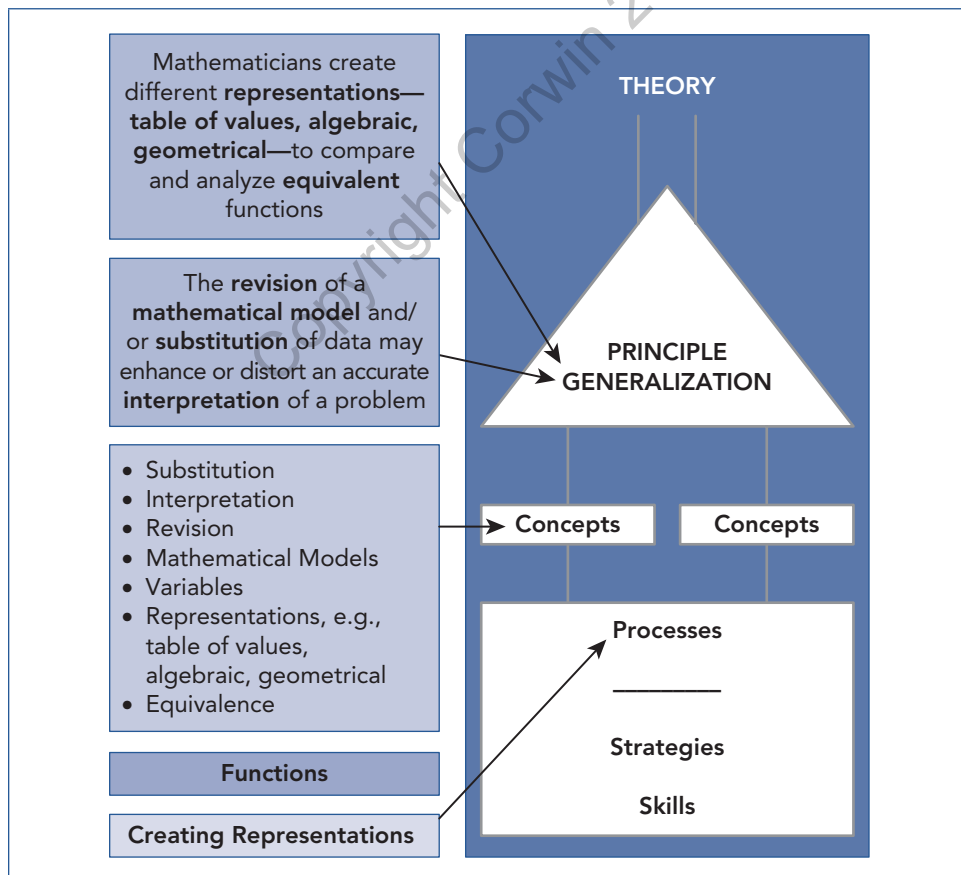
Mathematicians create different **representations—table of values, algebraic, geometrical—**to compare and analyze **equivalent** functions

The **revision** of a **mathematical model** and/or **substitution** of data may enhance or distort an accurate **interpretation** of a problem

- Substitution
- Interpretation
- Revision
- Mathematical Models
- Variables
- Representations, e.g., table of values, algebraic, geometrical
- Equivalence

Functions

Creating Representations

THEORY

PRINCIPLE GENERALIZATION

Concepts

Concepts

Processes

Strategies

Skills

Copyright Corwin 2